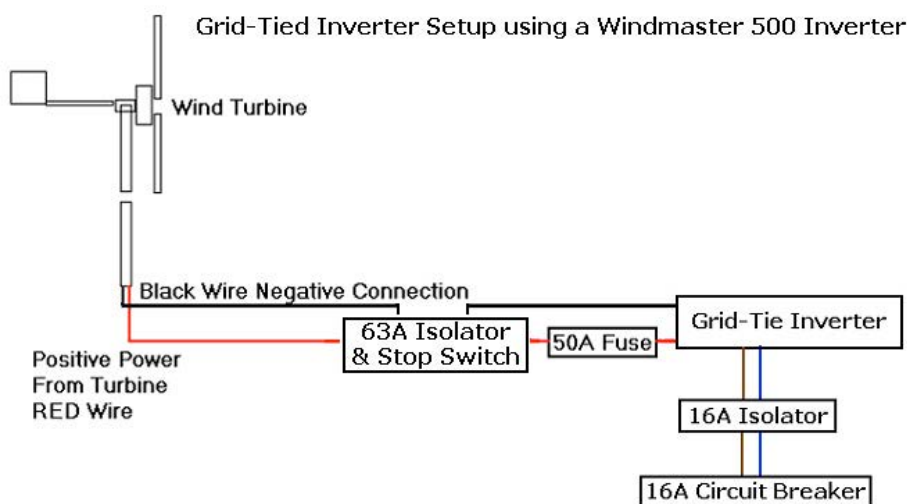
Grid-Tied Inverter Setup using a Windmaster 500 Inverter

Wind Turbine

Black Wire Negative Connection

63A Isolator & Stop Switch

50A Fuse

Grid-Tie Inverter

Positive Power From Turbine RED Wire

16A Isolator

16A Circuit Breaker